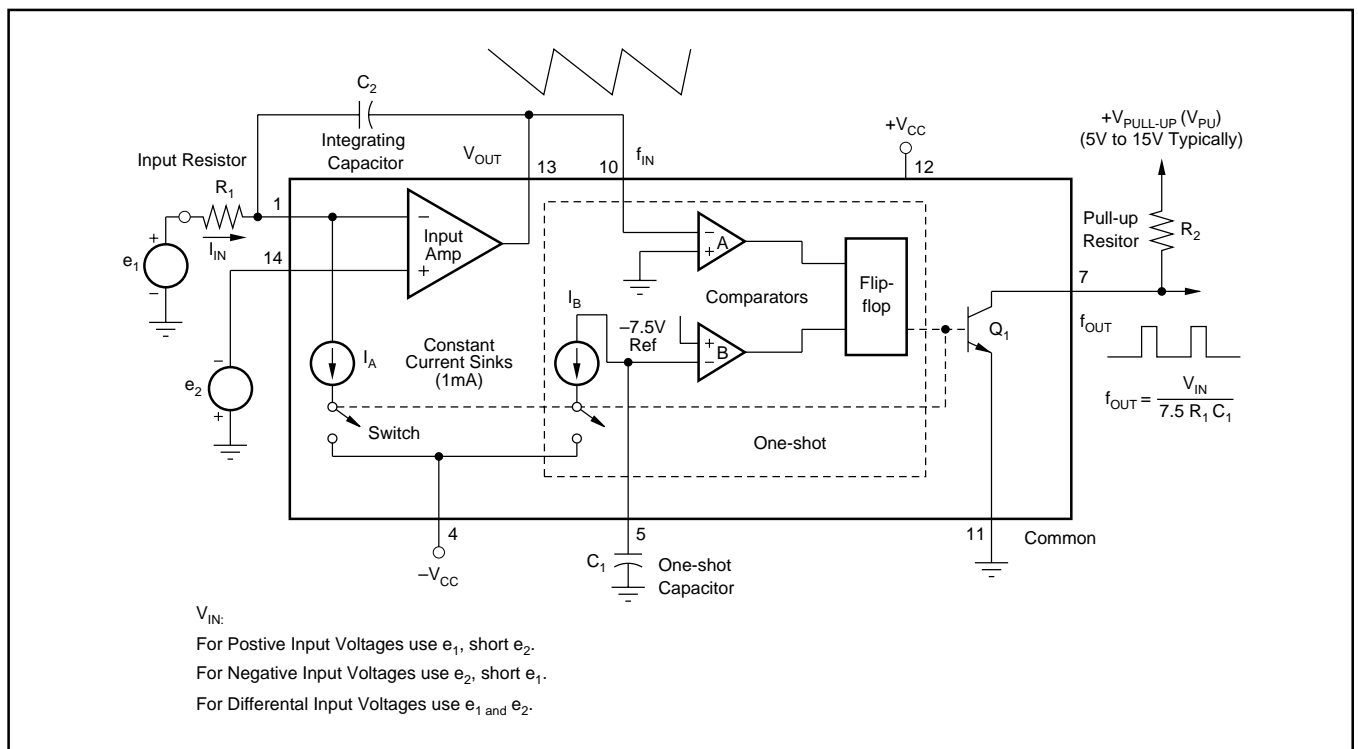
$C_2$
Integrating Capacitor
Input Resistor
$V_{OUT}$
13
10
$f_{IN}$
$+V_{CC}$
12
$+V_{PULL-UP}$ $(V_{PU})$
(5V to 15V Typically)
$R_1$
1
$I_{IN}$
$e_1$
+
−
14
−
+
Input Amp
−
+
A
+
B
Comparators
Flip-flop
Pull-up Resitor
$R_2$
7
$Q_1$
$f_{OUT}$
$I_B$
−7.5V Ref
$I_A$
Constant Current Sinks (1mA)
$e_2$
−
+
Switch
One-shot
$f_{OUT} = \frac{V_{IN}}{7.5 R_1 C_1}$
4
$-V_{CC}$
5
$C_1$
One-shot Capacitor
11
Common

$V_{IN:}$
For Postive Input Voltages use $e_1$, short $e_2$.
For Negative Input Voltages use $e_2$, short $e_1$.
For Differental Input Voltages use $e_{1 \text{ and }}$ $e_2$.